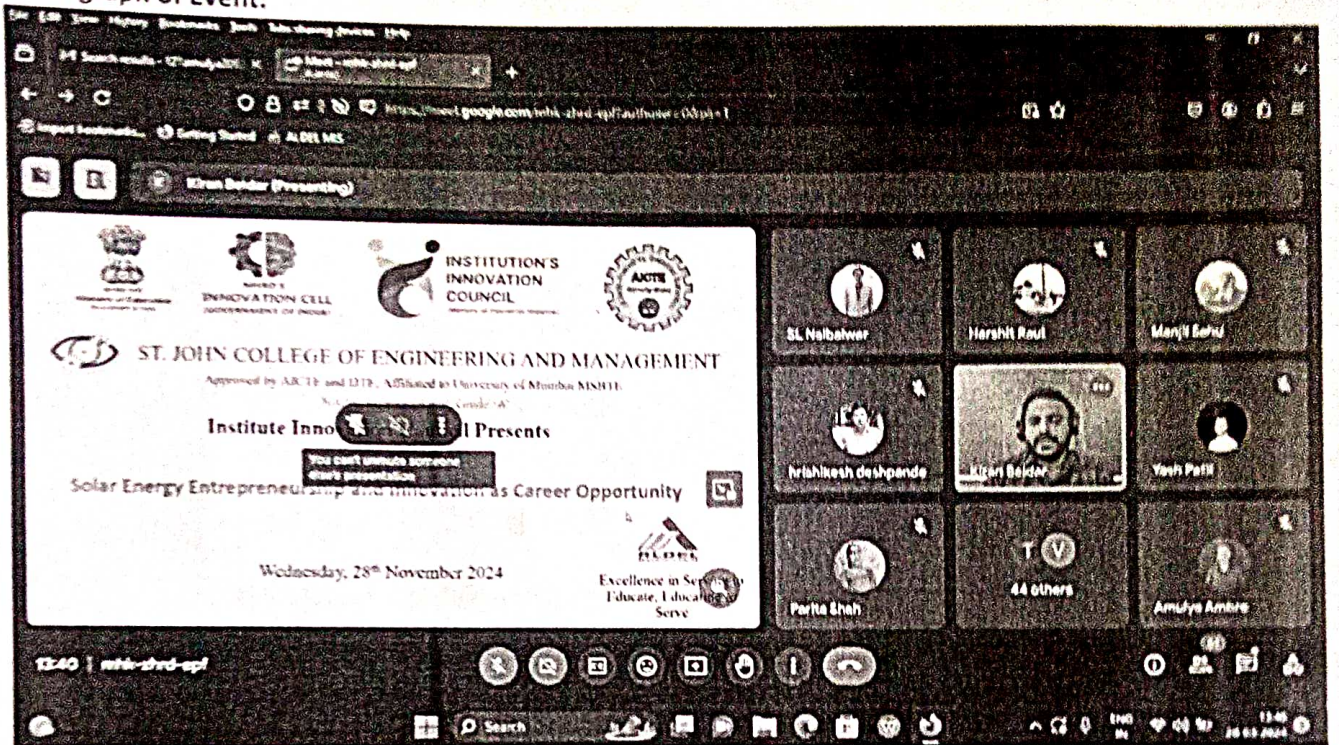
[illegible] of Event:

File Edit View History Bookmarks Tools Tabs sharing devices Help

Search results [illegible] | Meet - mhk-zhrd-epf

https://meet.google.com/mhk-zhrd-epf?authuser=0&pli=1

Import bookmarks... Getting Started ALDEL MS

Kiran Baldar (Presenting)

INNOVATION CELL

INSTITUTION'S INNOVATION COUNCIL

AICTE

ST. JOHN COLLEGE OF ENGINEERING AND MANAGEMENT

Approved by AICTE and DTE, Affiliated to University of Mumbai MSBTE

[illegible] Grade 'A'

Institute Inno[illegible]l Presents

You can't unmute someone else's presentation

Solar Energy Entrepreneurs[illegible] as Career Opportunity

Wednesday, 28th November 2024

ALDEL

Excellence in Service to Educate, Educating to Serve

SL Naibalwar

Harshit Raut

Manjit Sahu

hrishikesh deshpande

Kiran Baldar

Yash Patil

Parita Shah

44 others

Amulya Ambre

13:40 | mhk-zhrd-epf

Search

ENG IN

13:40
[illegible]